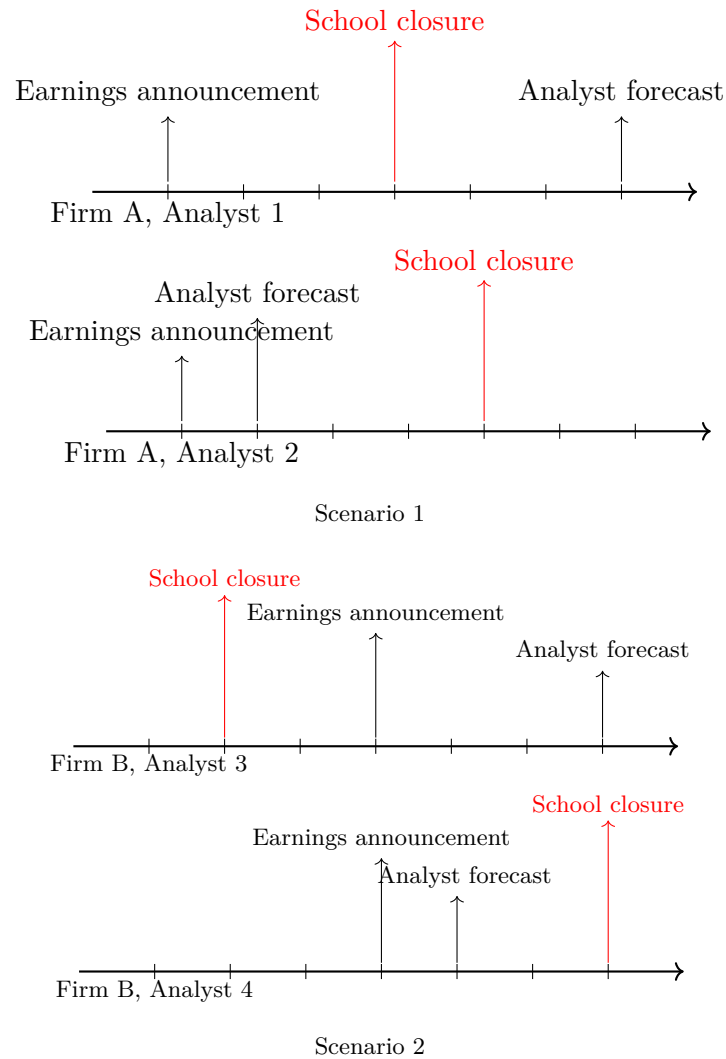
School closure

Earnings announcement

Analyst forecast

Firm A, Analyst 1

School closure

Analyst forecast

Earnings announcement

Firm A, Analyst 2

Scenario 1

School closure

Earnings announcement

Analyst forecast

Firm B, Analyst 3

School closure

Earnings announcement

Analyst forecast

Firm B, Analyst 4

Scenario 2